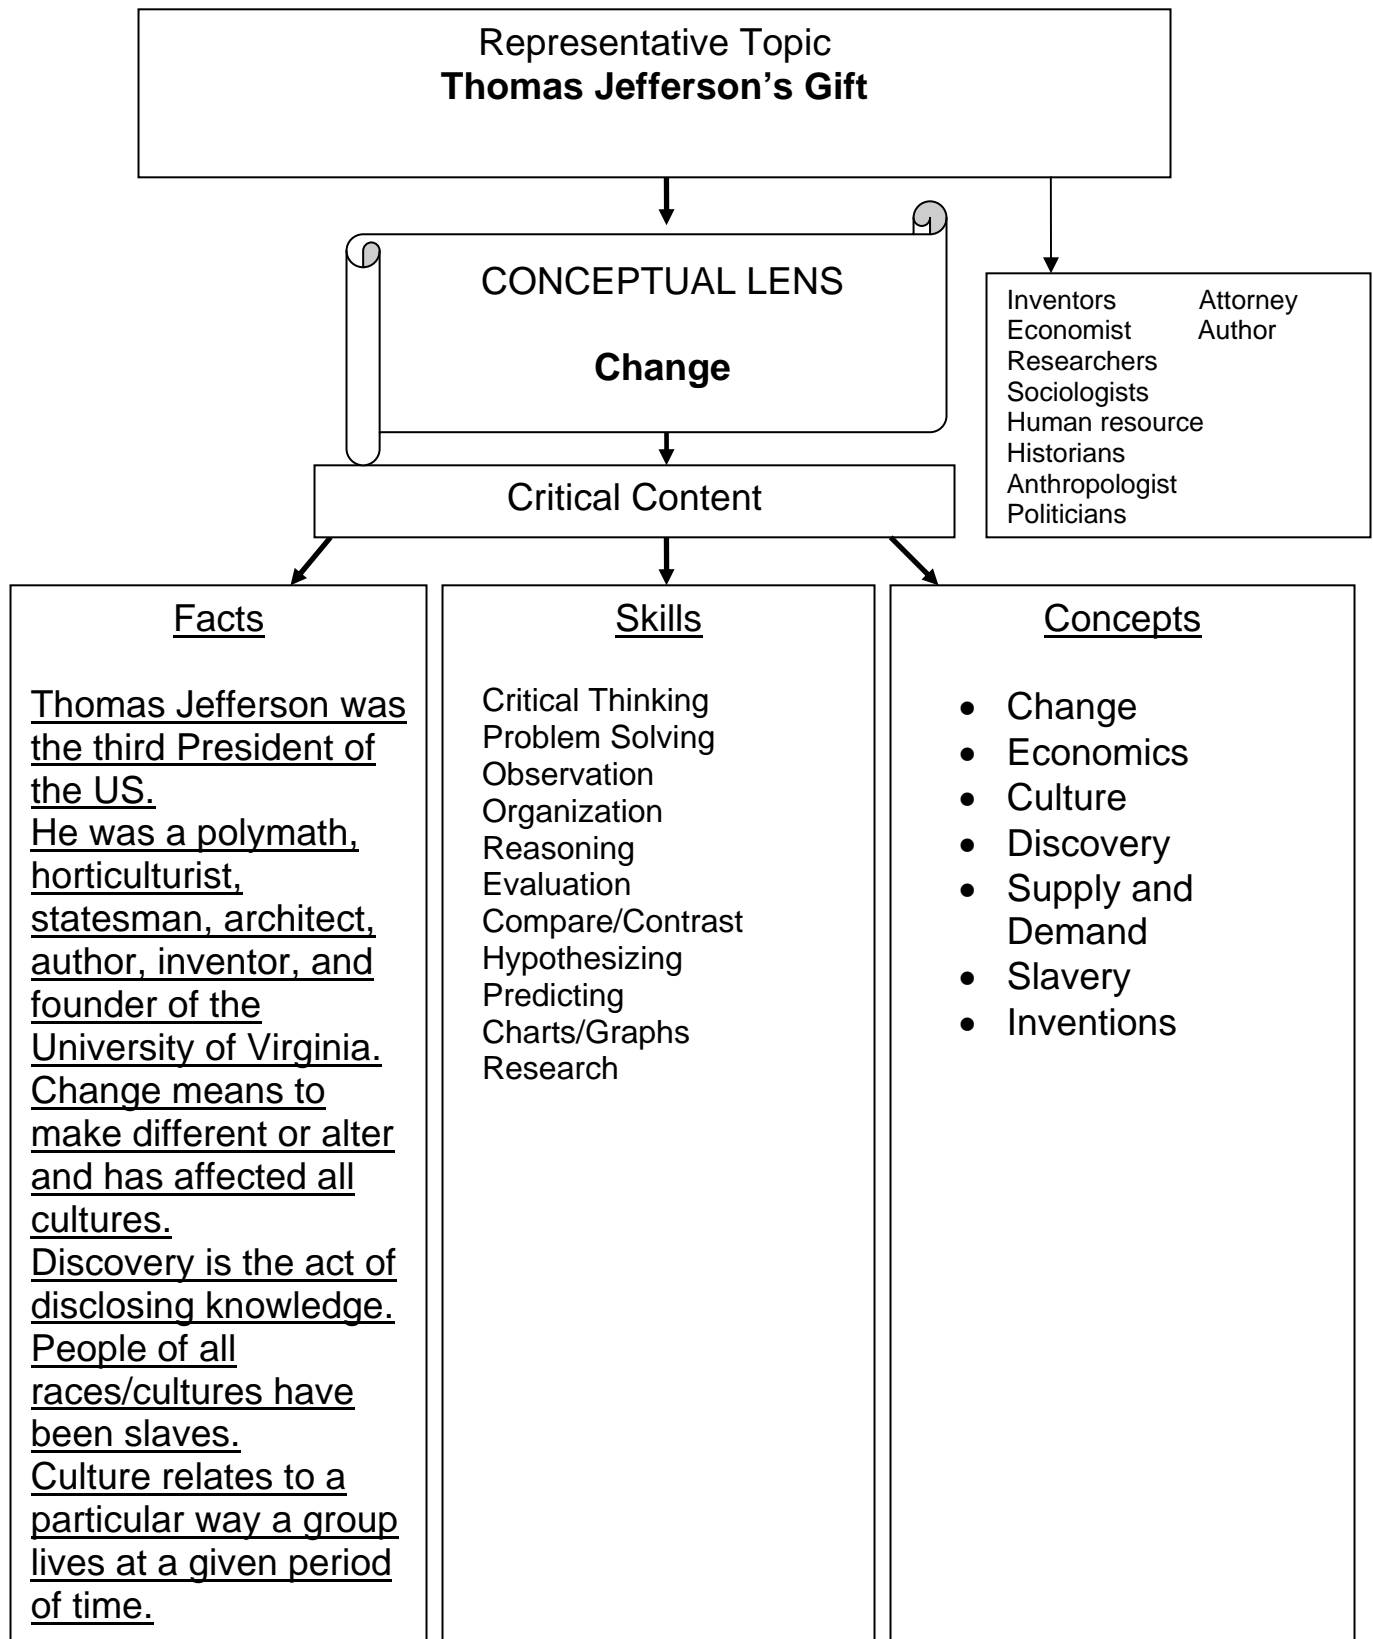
Representative Topic
**Thomas Jefferson's Gift**

CONCEPTUAL LENS

**Change**

Inventors Attorney
Economist Author
Researchers
Sociologists
Human resource
Historians
Anthropologist
Politicians

Critical Content

Facts

Thomas Jefferson was the third President of the US.
He was a polymath, horticulturist, statesman, architect, author, inventor, and founder of the University of Virginia.
Change means to make different or alter and has affected all cultures.
Discovery is the act of disclosing knowledge.
People of all races/cultures have been slaves.
Culture relates to a particular way a group lives at a given period of time.

Skills

Critical Thinking
Problem Solving
Observation
Organization
Reasoning
Evaluation
Compare/Contrast
Hypothesizing
Predicting
Charts/Graphs
Research

Concepts

- Change
- Economics
- Culture
- Discovery
- Supply and Demand
- Slavery
- Inventions